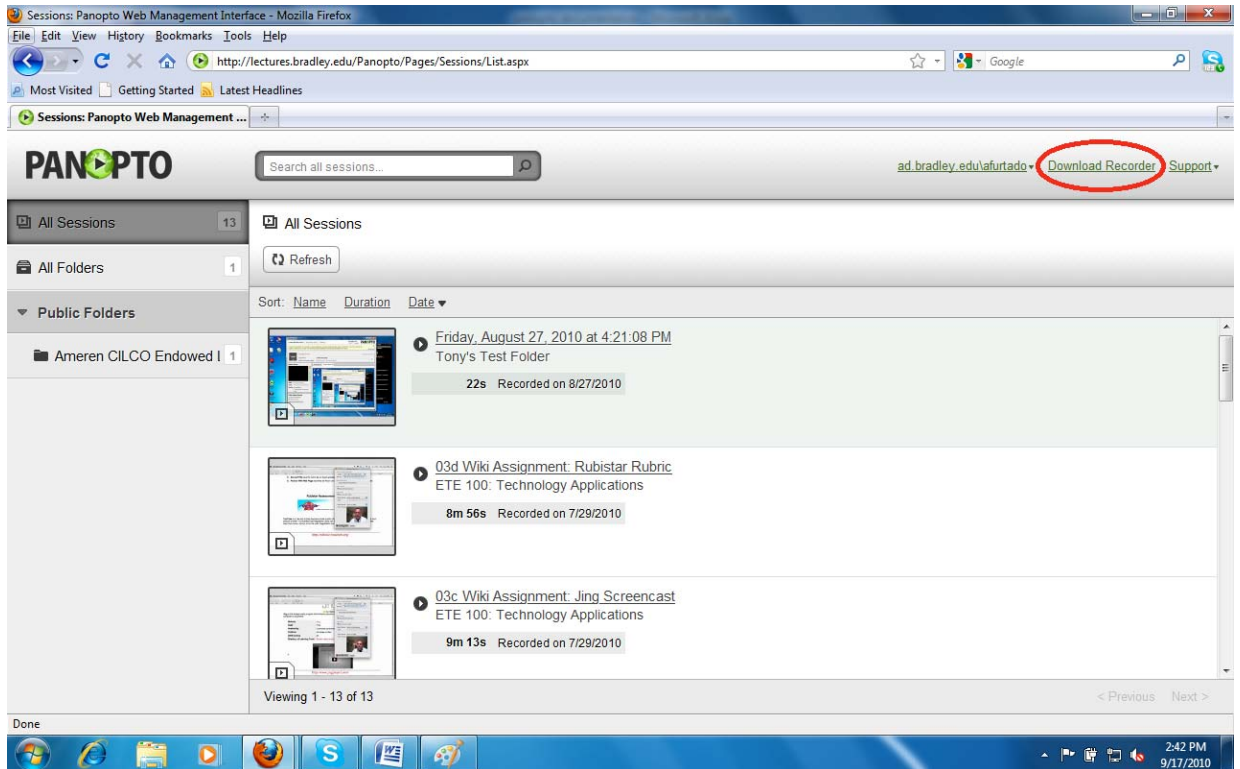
Sessions: Panopto Web Management Interface - Mozilla Firefox

File Edit View History Bookmarks Tools Help

http://lectures.bradley.edu/Panopto/Pages/Sessions/List.aspx

Google

Most Visited Getting Started Latest Headlines

Sessions: Panopto Web Management ...

PANOPTO

Search all sessions...

ad.bradley.edu\afurtado Download Recorder Support

All Sessions 13

All Folders 1

Public Folders

Ameren CILCO Endowed I 1

All Sessions

Refresh

Sort: Name Duration Date

Friday, August 27, 2010 at 4:21:08 PM
Tony's Test Folder
22s Recorded on 8/27/2010

03d Wiki Assignment: Rubistar Rubric
ETE 100: Technology Applications
8m 56s Recorded on 7/29/2010

03c Wiki Assignment: Jing Screencast
ETE 100: Technology Applications
9m 13s Recorded on 7/29/2010

Viewing 1 - 13 of 13

< Previous Next >

Done

2:42 PM
9/17/2010